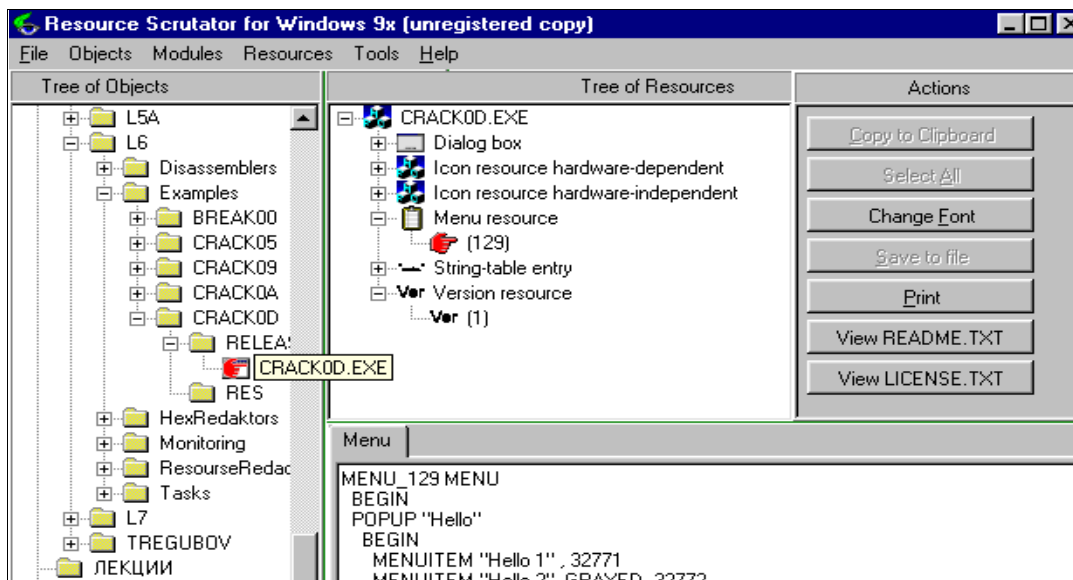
Resource Scrutator for Windows 9x (unregistered copy)

File Objects Modules Resources Tools Help

Tree of Objects

L5A
L6
Disassemblers
Examples
BREAK00
CRACK05
CRACK09
CRACK0A
CRACK0D
RELEA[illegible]
CRACK0D.EXE
RES
HexRedaktors
Monitoring
ResourseRedac
Tasks
L7
TREGUBOV
ЛЕКЦИИ

Tree of Resources

CRACK0D.EXE
Dialog box
Icon resource hardware-dependent
Icon resource hardware-independent
Menu resource
(129)
String-table entry
Ver Version resource
Ver (1)

Actions

Copy to Clipboard
Select All
Change Font
Save to file
Print
View README.TXT
View LICENSE.TXT

Menu

MENU_129 MENU
BEGIN
POPUP "Hello"
BEGIN
MENUITEM "Hello 1" , 32771
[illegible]